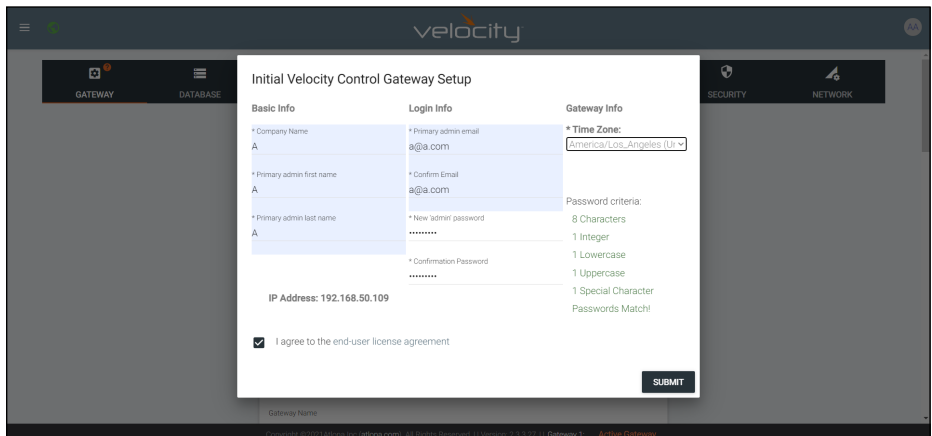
velocity

AA

GATEWAY DATABASE SECURITY NETWORK

Initial Velocity Control Gateway Setup

Basic Info

* Company Name
A

* Primary admin first name
A

* Primary admin last name
A

IP Address: 192.168.50.109

Login Info

* Primary admin email
a@a.com

* Confirm Email
a@a.com

* New 'admin' password
•••••••••

* Confirmation Password
•••••••••

Gateway Info

* Time Zone:
America/Los_Angeles (U

Password criteria:
8 Characters
1 Integer
1 Lowercase
1 Uppercase
1 Special Character
Passwords Match!

I agree to the end-user license agreement

SUBMIT

Gateway Name

Copyright ©2021 Atlona Inc (atlona.com). All Rights Reserved. || Version: 2.3.0.27 || Gateway 1 Active Gateway